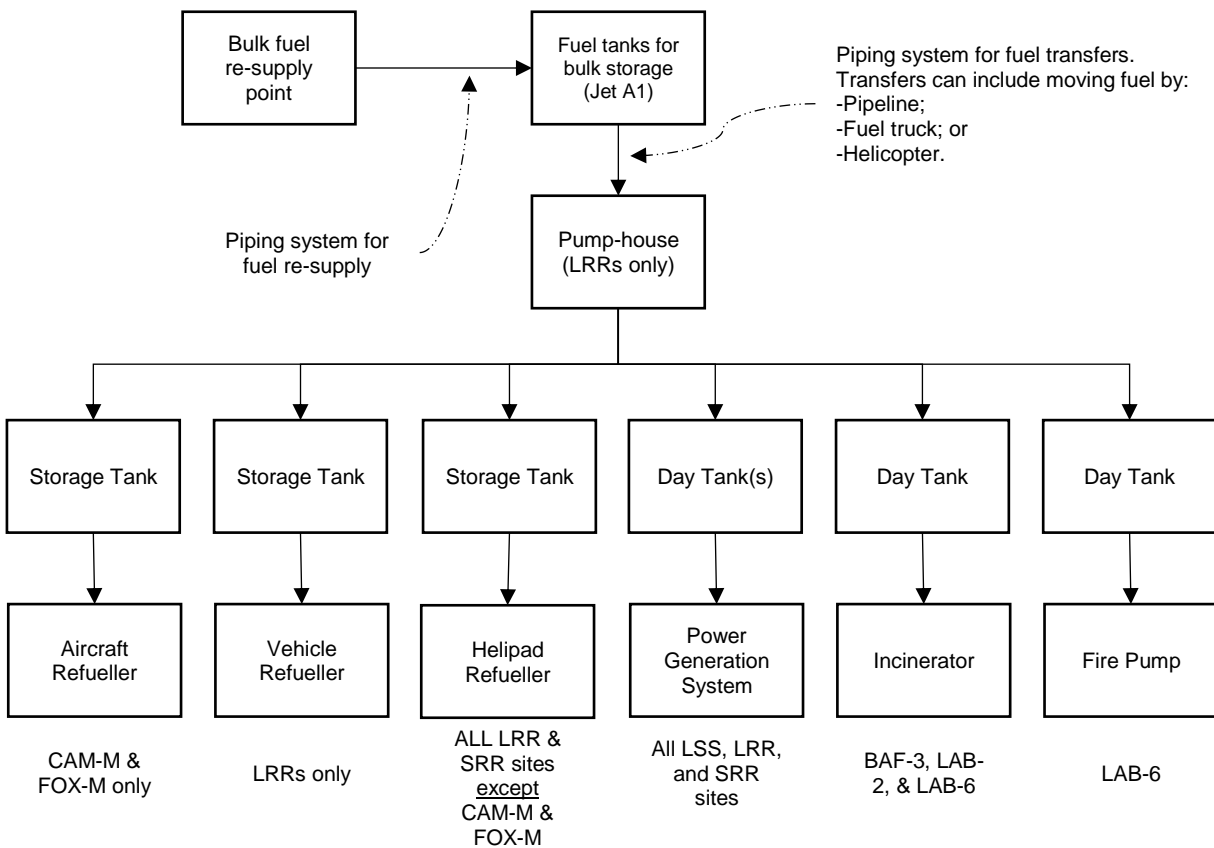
Bulk fuel re-supply point

Fuel tanks for bulk storage (Jet A1)

Piping system for fuel transfers. Transfers can include moving fuel by:
-Pipeline;
-Fuel truck; or
-Helicopter.

Piping system for fuel re-supply

Pump-house (LRRs only)

Storage Tank

Storage Tank

Storage Tank

Day Tank(s)

Day Tank

Day Tank

Aircraft Refueller

Vehicle Refueller

Helipad Refueller

Power Generation System

Incinerator

Fire Pump

CAM-M & FOX-M only

LRRs only

ALL LRR & SRR sites except CAM-M & FOX-M

All LSS, LRR, and SRR sites

BAF-3, LAB-2, & LAB-6

LAB-6